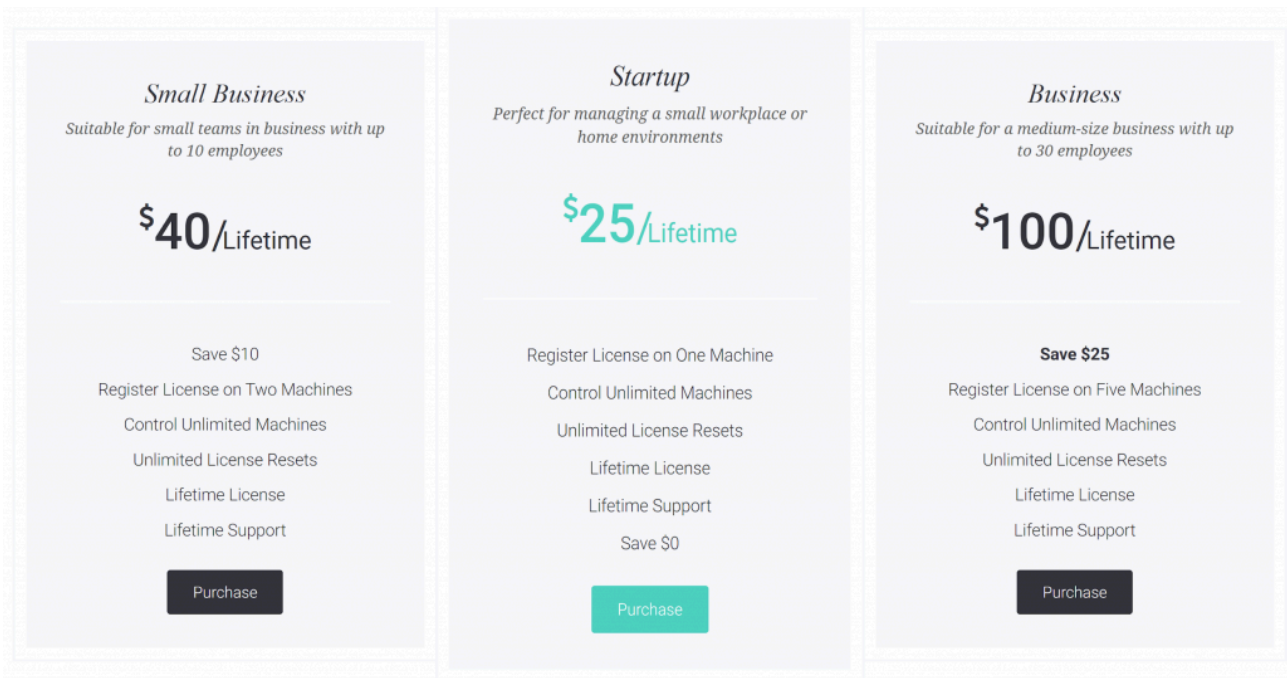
Small Business

Suitable for small teams in business with up to 10 employees

$40/Lifetime

Save $10

Register License on Two Machines

Control Unlimited Machines

Unlimited License Resets

Lifetime License

Lifetime Support

Purchase

Startup

Perfect for managing a small workplace or home environments

$25/Lifetime

Register License on One Machine

Control Unlimited Machines

Unlimited License Resets

Lifetime License

Lifetime Support

Save $0

Purchase

Business

Suitable for a medium-size business with up to 30 employees

$100/Lifetime

**Save $25**

Register License on Five Machines

Control Unlimited Machines

Unlimited License Resets

Lifetime License

Lifetime Support

Purchase